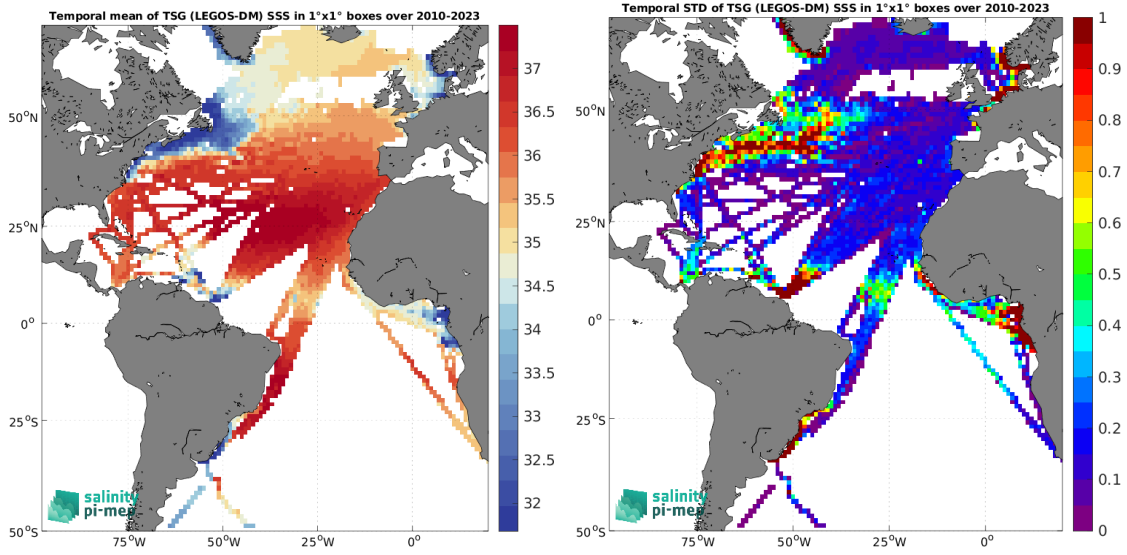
Temporal mean of TSG (LEGOS-DM) SSS in 1°x1° boxes over 2010-2023

50°N
25°N
0°
25°S
50°S
75°W
50°W
25°W
0°

37
36.5
36
35.5
35
34.5
34
33.5
33
32.5
32

salinity
pi-mep

Temporal STD of TSG (LEGOS-DM) SSS in 1°x1° boxes over 2010-2023

50°N
25°N
0°
25°S
50°S
75°W
50°W
25°W
0°

1
0.9
0.8
0.7
0.6
0.5
0.4
0.3
0.2
0.1
0

salinity
pi-mep